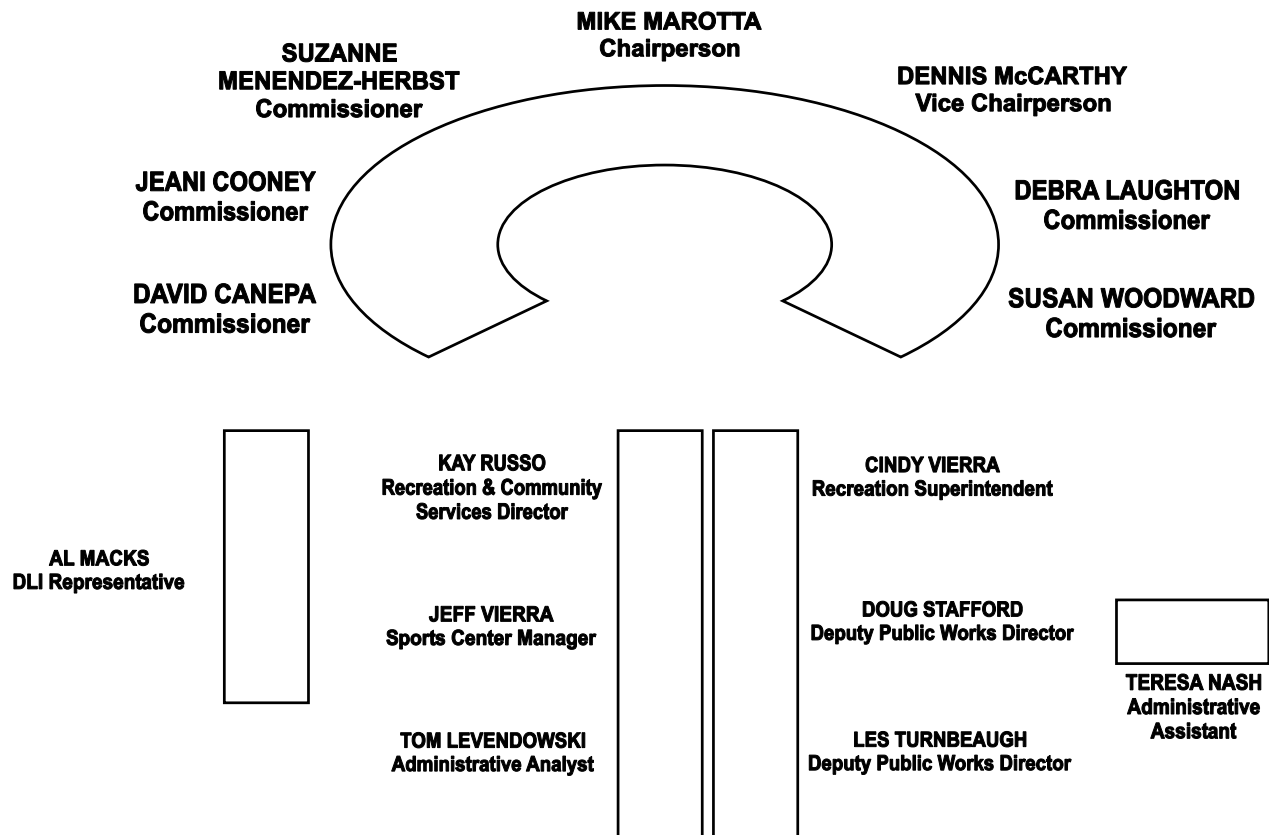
MIKE MAROTTA
Chairperson

SUZANNE MENENDEZ-HERBST
Commissioner

DENNIS McCARTHY
Vice Chairperson

JEANI COONEY
Commissioner

DEBRA LAUGHTON
Commissioner

DAVID CANEPA
Commissioner

SUSAN WOODWARD
Commissioner

AL MACKS
DLI Representative

KAY RUSSO
Recreation & Community Services Director

JEFF VIERRA
Sports Center Manager

TOM LEVENDOWSKI
Administrative Analyst

CINDY VIERRA
Recreation Superintendent

DOUG STAFFORD
Deputy Public Works Director

LES TURNBEAUGH
Deputy Public Works Director

TERESA NASH
Administrative Assistant